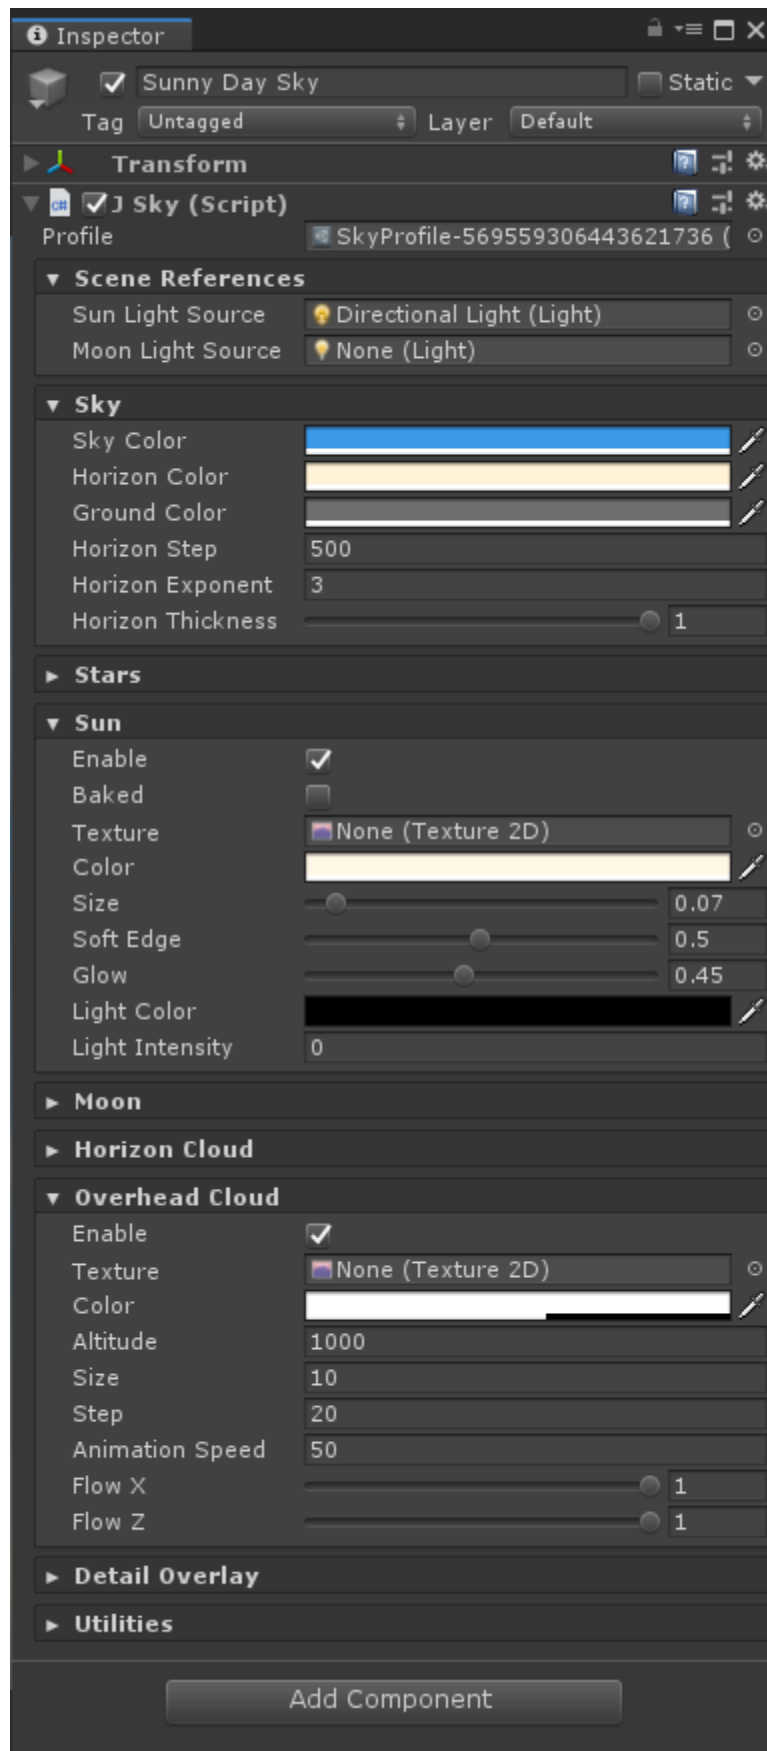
Inspector

Sunny Day Sky
Static
Tag Untagged
Layer Default

Transform

J Sky (Script)
Profile SkyProfile-569559306443621736 (

Scene References
Sun Light Source Directional Light (Light)
Moon Light Source None (Light)

Sky
Sky Color
Horizon Color
Ground Color
Horizon Step 500
Horizon Exponent 3
Horizon Thickness 1

Stars

Sun
Enable
Baked
Texture None (Texture 2D)
Color
Size 0.07
Soft Edge 0.5
Glow 0.45
Light Color
Light Intensity 0

Moon

Horizon Cloud

Overhead Cloud
Enable
Texture None (Texture 2D)
Color
Altitude 1000
Size 10
Step 20
Animation Speed 50
Flow X 1
Flow Z 1

Detail Overlay

Utilities

Add Component